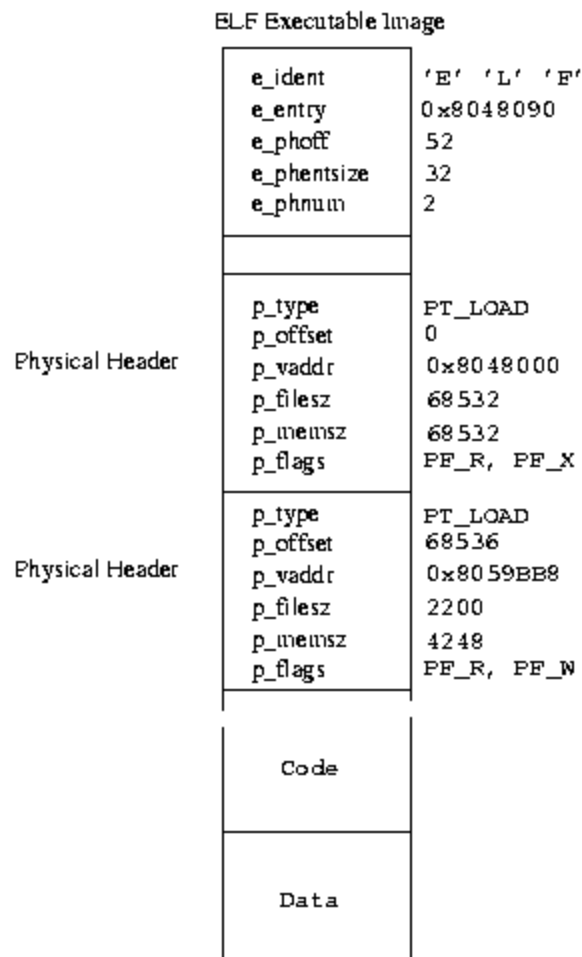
ELF Executable Image

e_ident 'E' 'L' 'F'
e_entry 0x8048090
e_phoff 52
e_phentsize 32
e_phnum 2

Physical Header
p_type PT_LOAD
p_offset 0
p_vaddr 0x8048000
p_filesz 68532
p_memsz 68532
p_flags PF_R, PF_X

Physical Header
p_type PT_LOAD
p_offset 68536
p_vaddr 0x8059BB8
p_filesz 2200
p_memsz 4248
p_flags PF_R, PF_W

Code

Data